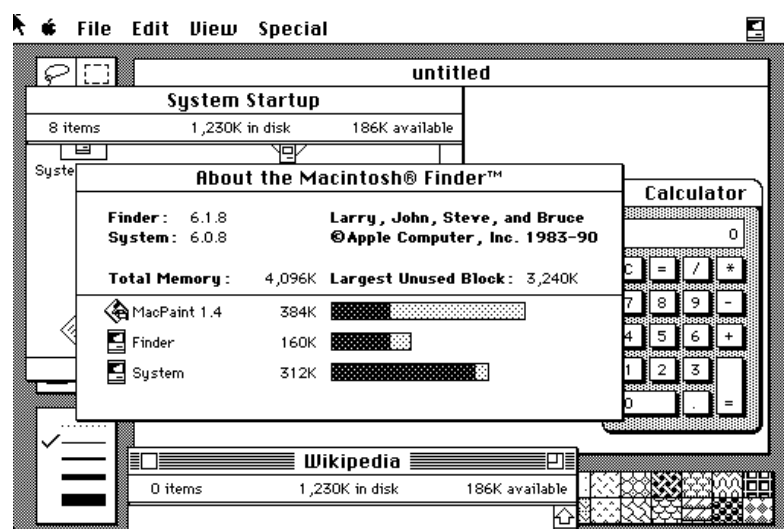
File Edit View Special

untitled

System Startup

8 items 1,230K in disk 186K available

Syste

About the Macintosh® Finder™

Finder: 6.1.8
System: 6.0.8

Larry, John, Steve, and Bruce
©Apple Computer, Inc. 1983-90

Total Memory: 4,096K Largest Unused Block: 3,240K

MacPaint 1.4 384K
Finder 160K
System 312K

Calculator

0

C = / *
7 8 9 -
4 5 6 +
1 2 3
0 . =

Wikipedia

0 items 1,230K in disk 186K available